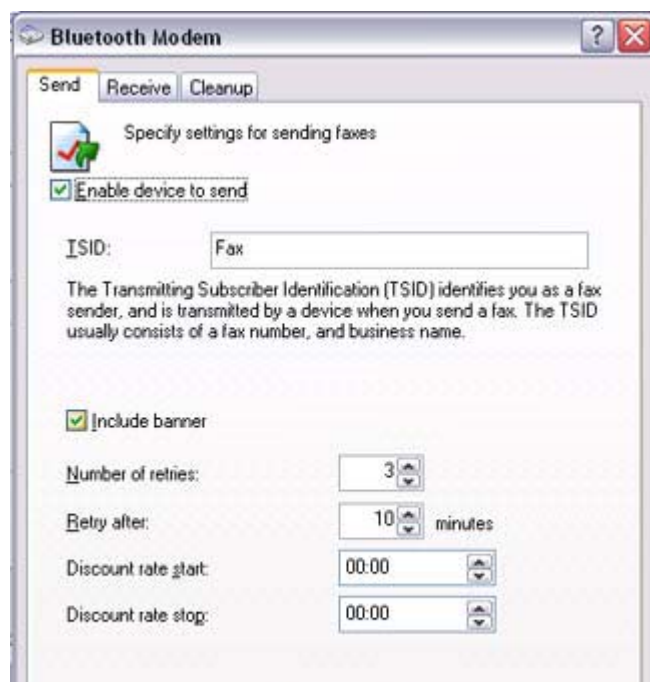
Bluetooth Modem

Send Receive Cleanup

Specify settings for sending faxes

Enable device to send

TSID: Fax

The Transmitting Subscriber Identification (TSID) identifies you as a fax sender, and is transmitted by a device when you send a fax. The TSID usually consists of a fax number, and business name.

Include banner

Number of retries: 3

Retry after: 10 minutes

Discount rate start: 00:00

Discount rate stop: 00:00